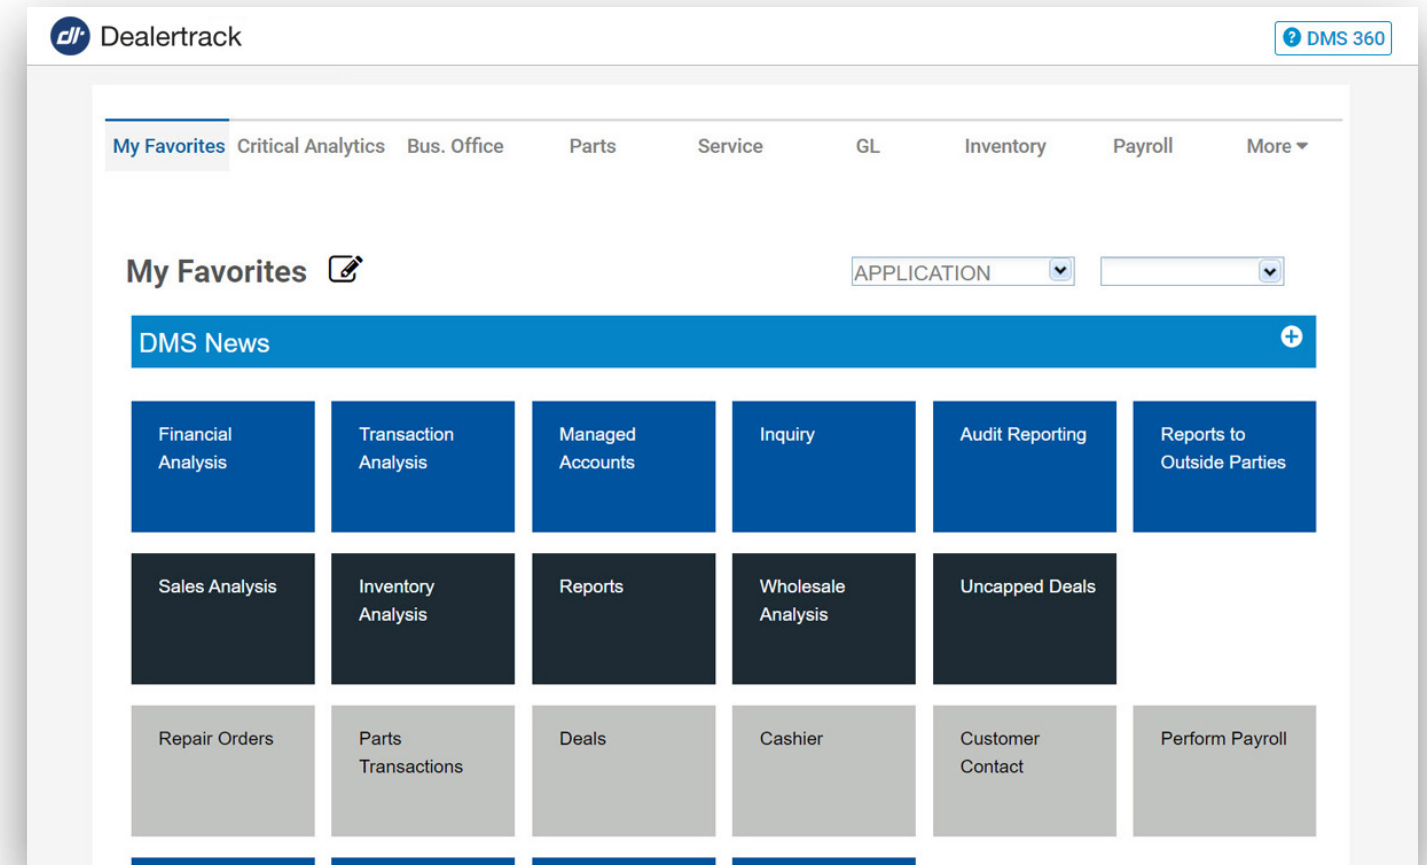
Dealertrack

DMS 360

My Favorites Critical Analytics Bus. Office Parts Service GL Inventory Payroll More

My Favorites

APPLICATION

DMS News

Financial Analysis

Transaction Analysis

Managed Accounts

Inquiry

Audit Reporting

Reports to Outside Parties

Sales Analysis

Inventory Analysis

Reports

Wholesale Analysis

Uncapped Deals

Repair Orders

Parts Transactions

Deals

Cashier

Customer Contact

Perform Payroll